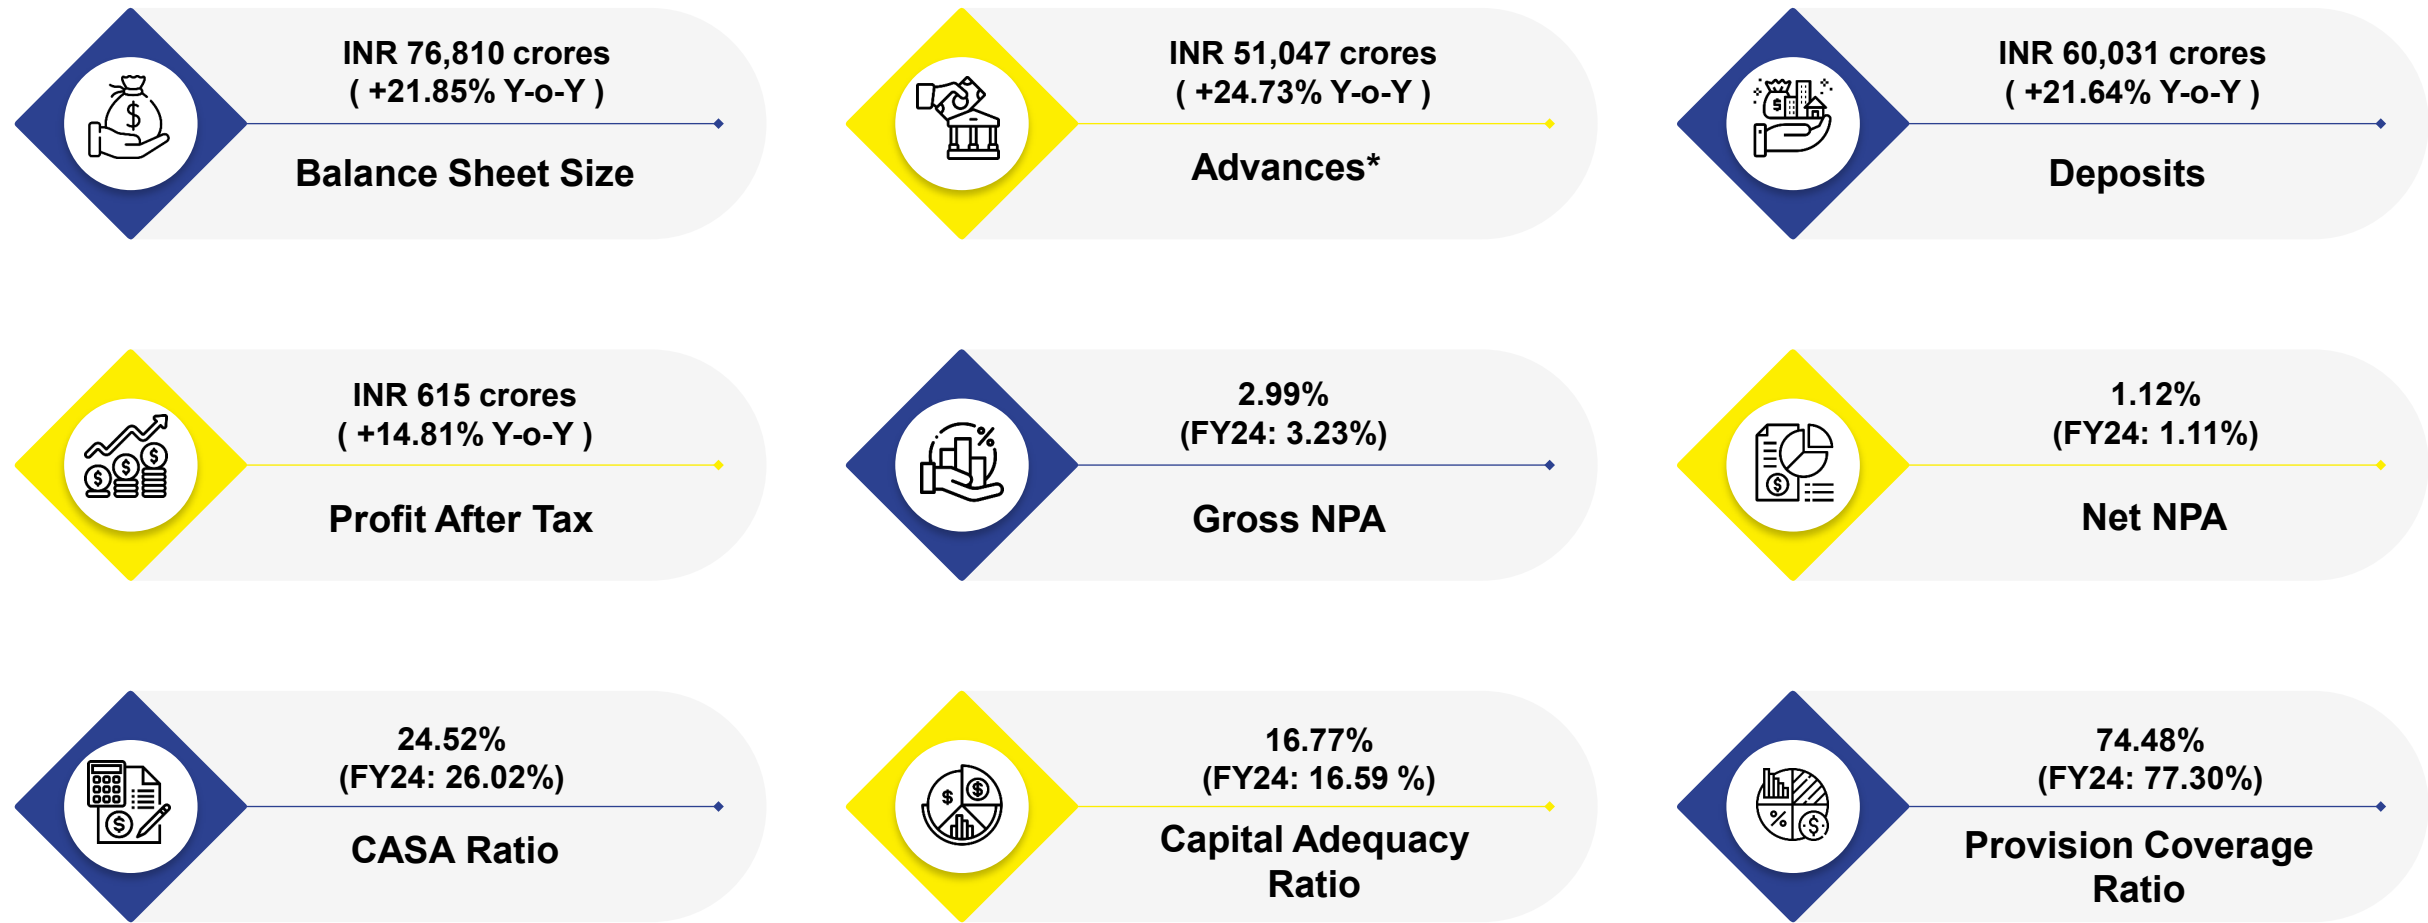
INR 76,810 crores
( +21.85% Y-o-Y )

Balance Sheet Size

INR 51,047 crores
( +24.73% Y-o-Y )

Advances*

INR 60,031 crores
( +21.64% Y-o-Y )

Deposits

INR 615 crores
( +14.81% Y-o-Y )

Profit After Tax

2.99%
(FY24: 3.23%)

Gross NPA

1.12%
(FY24: 1.11%)

Net NPA

24.52%
(FY24: 26.02%)

CASA Ratio

16.77%
(FY24: 16.59 %)

Capital Adequacy Ratio

74.48%
(FY24: 77.30%)

Provision Coverage Ratio